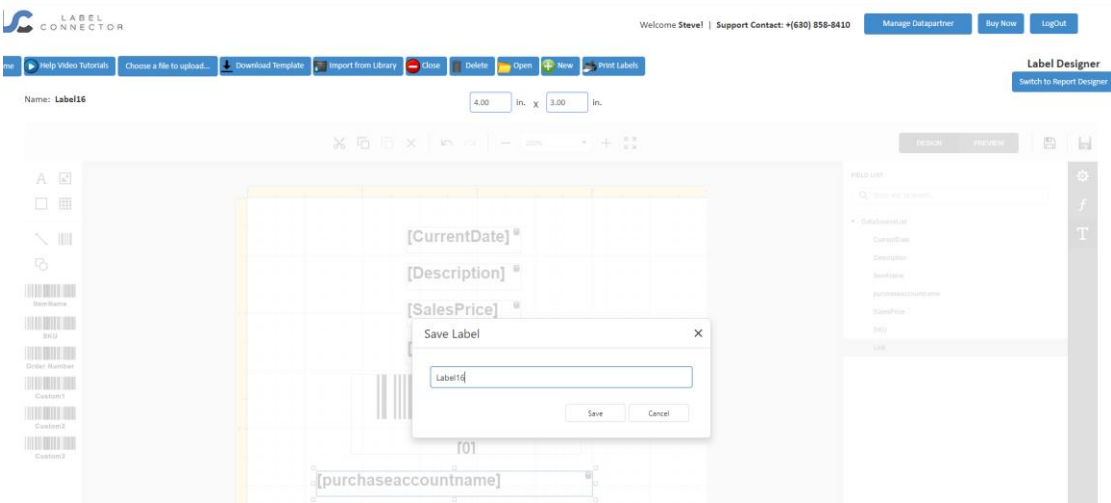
LABEL CONNECTOR

Welcome Steve! | Support Contact: +(630) 858-8410

Manage Datapartner

Buy Now

LogOut

me

Help Video Tutorials

Choose a file to upload...

Download Template

Import from Library

Close

Delete

Open

New

Print Labels

Label Designer

Switch to Report Designer

Name: Label16

4.00 in. x 3.00 in.

DESIGN

PREVIEW

FIELD LIST

ItemName

SKU

Order Number

Custom1

Custom2

Custom3

[CurrentDate]

[Description]

[SalesPrice]

[01

[purchaseaccountname]

Save Label

Label16

Save

Cancel